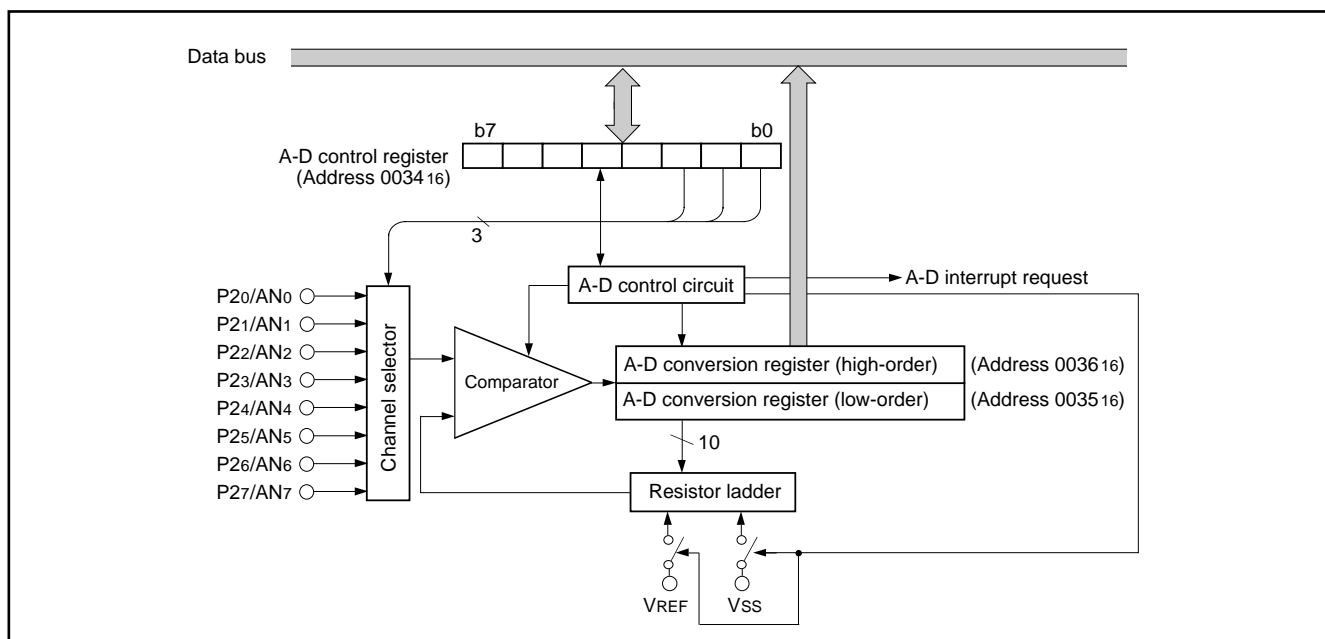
Data bus

b7

b0

A-D control register
(Address $0034_{16}$)

3

A-D control circuit

A-D interrupt request

$P2_0/AN_0$
$P2_1/AN_1$
$P2_2/AN_2$
$P2_3/AN_3$
$P2_4/AN_4$
$P2_5/AN_5$
$P2_6/AN_6$
$P2_7/AN_7$

Channel selector

Comparator

A-D conversion register (high-order)

(Address $0036_{16}$)

A-D conversion register (low-order)

(Address $0035_{16}$)

10

Resistor ladder

$V_{REF}$

$V_{SS}$